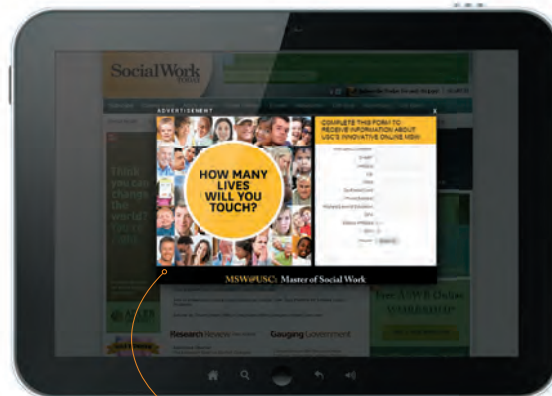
SocialWork TODAY

ADVERTISEMENT

HOW MANY LIVES WILL YOU TOUCH?

COMPLETE THIS FORM TO RECEIVE INFORMATION ABOUT USC'S INNOVATIVE ONLINE MSW!

MSW@USC: Master of Social Work

Research Review

Gauging Government

The ASWB Online